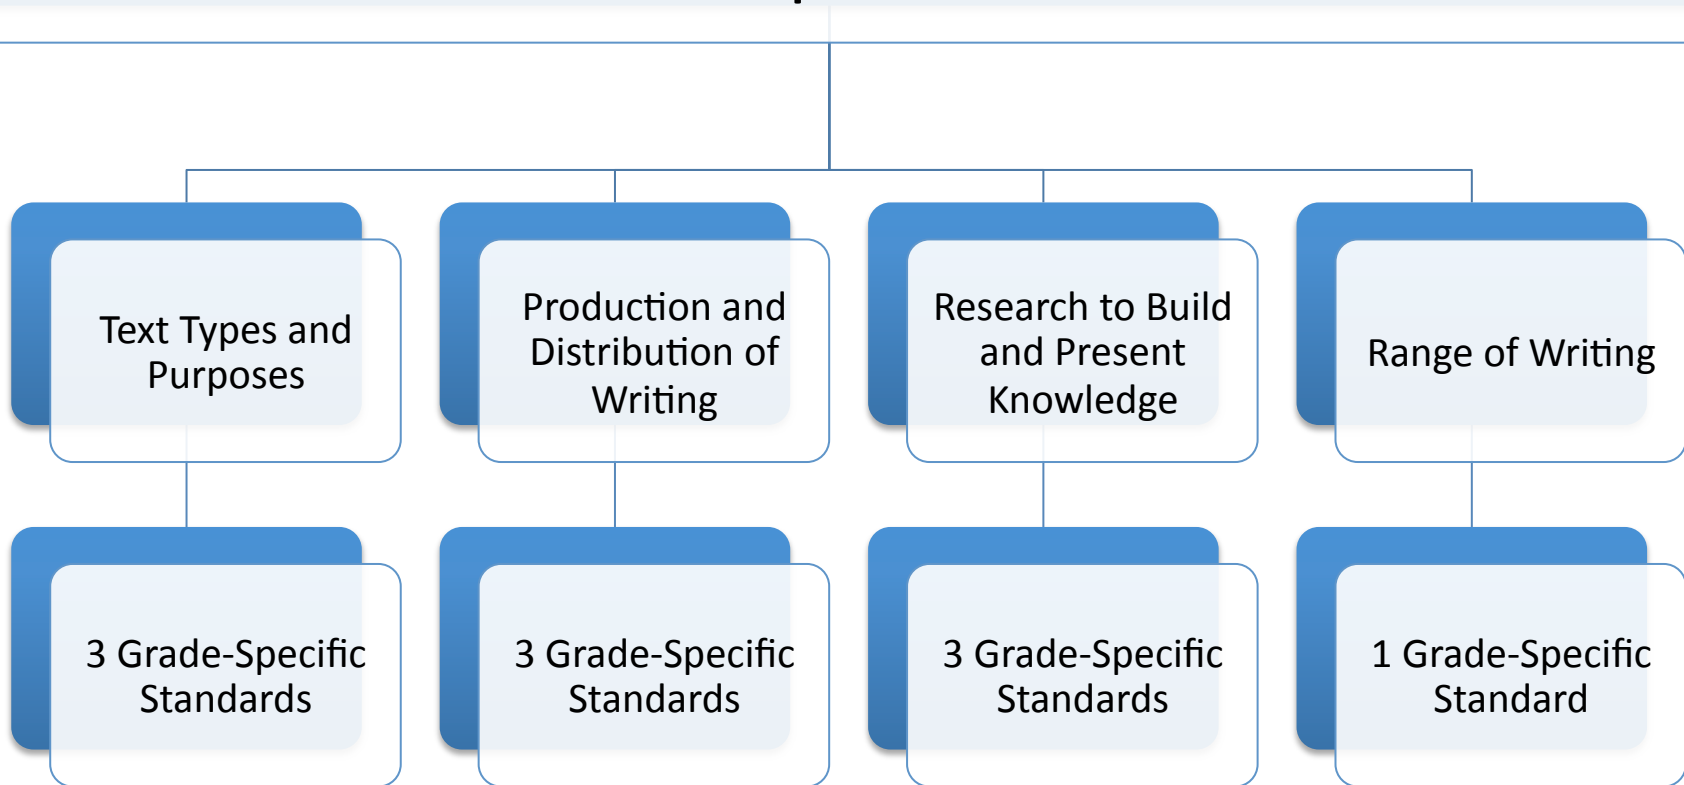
Text Types and Purposes

Production and Distribution of Writing

Research to Build and Present Knowledge

Range of Writing

3 Grade-Specific Standards

3 Grade-Specific Standards

3 Grade-Specific Standards

1 Grade-Specific Standard